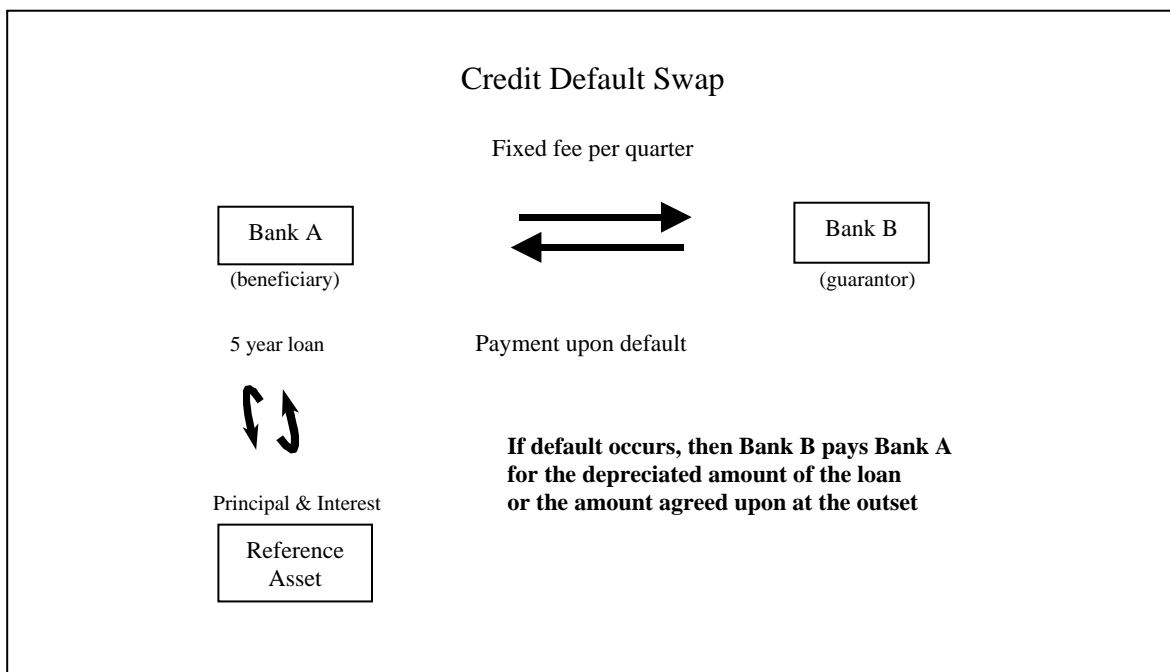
Credit Default Swap

Fixed fee per quarter

Bank A
(beneficiary)

Bank B
(guarantor)

5 year loan

Payment upon default

**If default occurs, then Bank B pays Bank A for the depreciated amount of the loan or the amount agreed upon at the outset**

Principal & Interest

Reference Asset